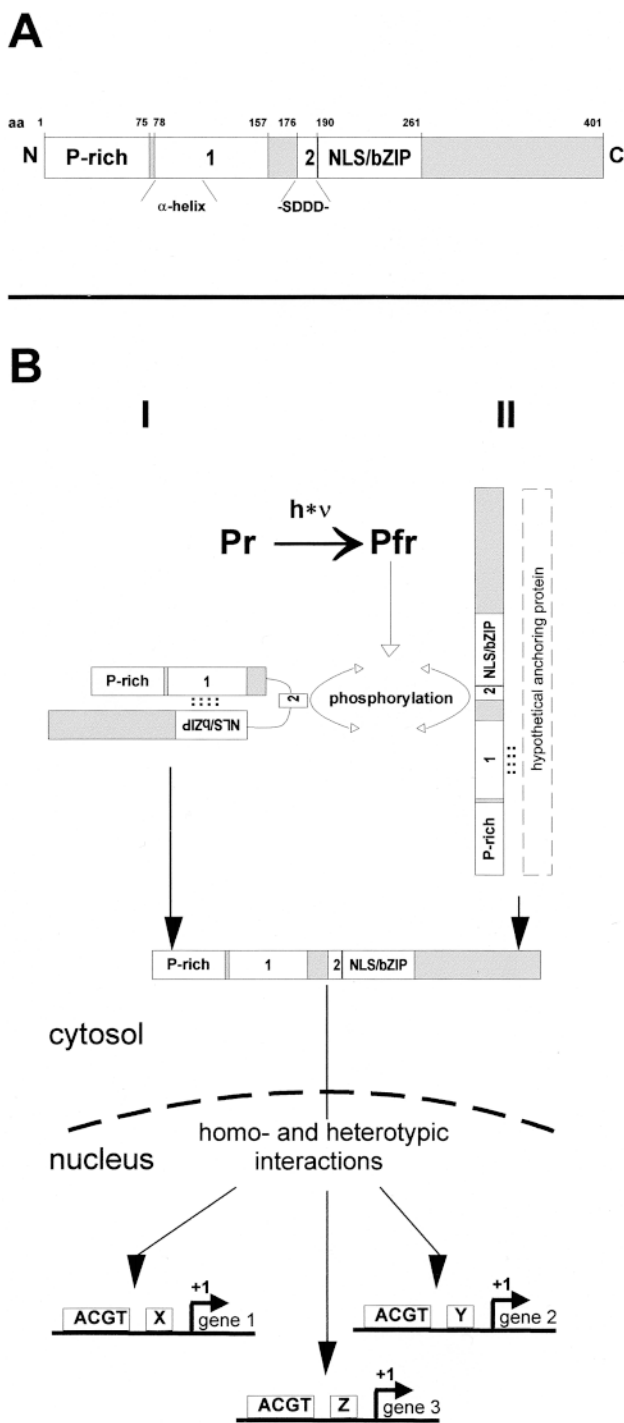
A

aa 1 75 78 157 176 190 261 401

N P-rich 1 2 NLS/bZIP C

α-helix -SDDD-

B

I II

$h*\nu$

Pr → Pfr

P-rich 1

2

NLS/bZIP

phosphorylation

NLS/bZIP

2

1

P-rich

hypothetical anchoring protein

P-rich 1 2 NLS/bZIP

cytosol

nucleus

homo- and heterotypic interactions

ACGT X +1 gene 1

ACGT Y +1 gene 2

ACGT Z +1 gene 3